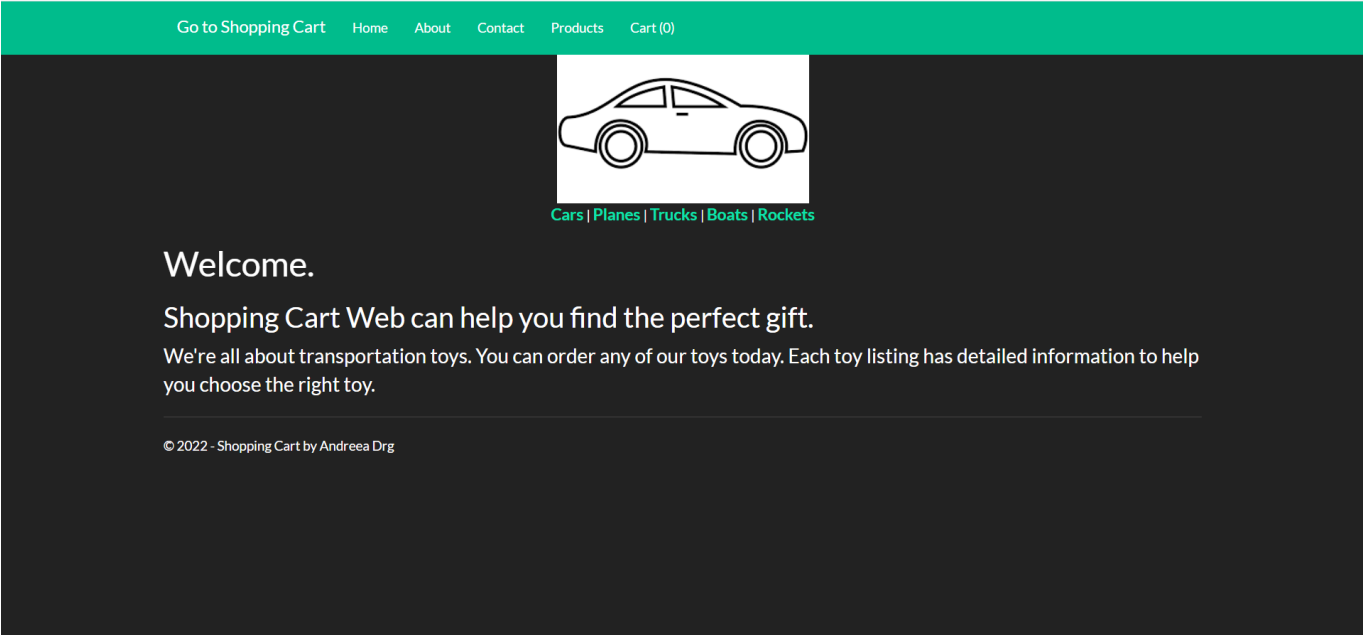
Go to Shopping Cart Home About Contact Products Cart (0)

Cars | Planes | Trucks | Boats | Rockets

Welcome.

Shopping Cart Web can help you find the perfect gift.

We're all about transportation toys. You can order any of our toys today. Each toy listing has detailed information to help you choose the right toy.

© 2022 - Shopping Cart by Andreea Drg